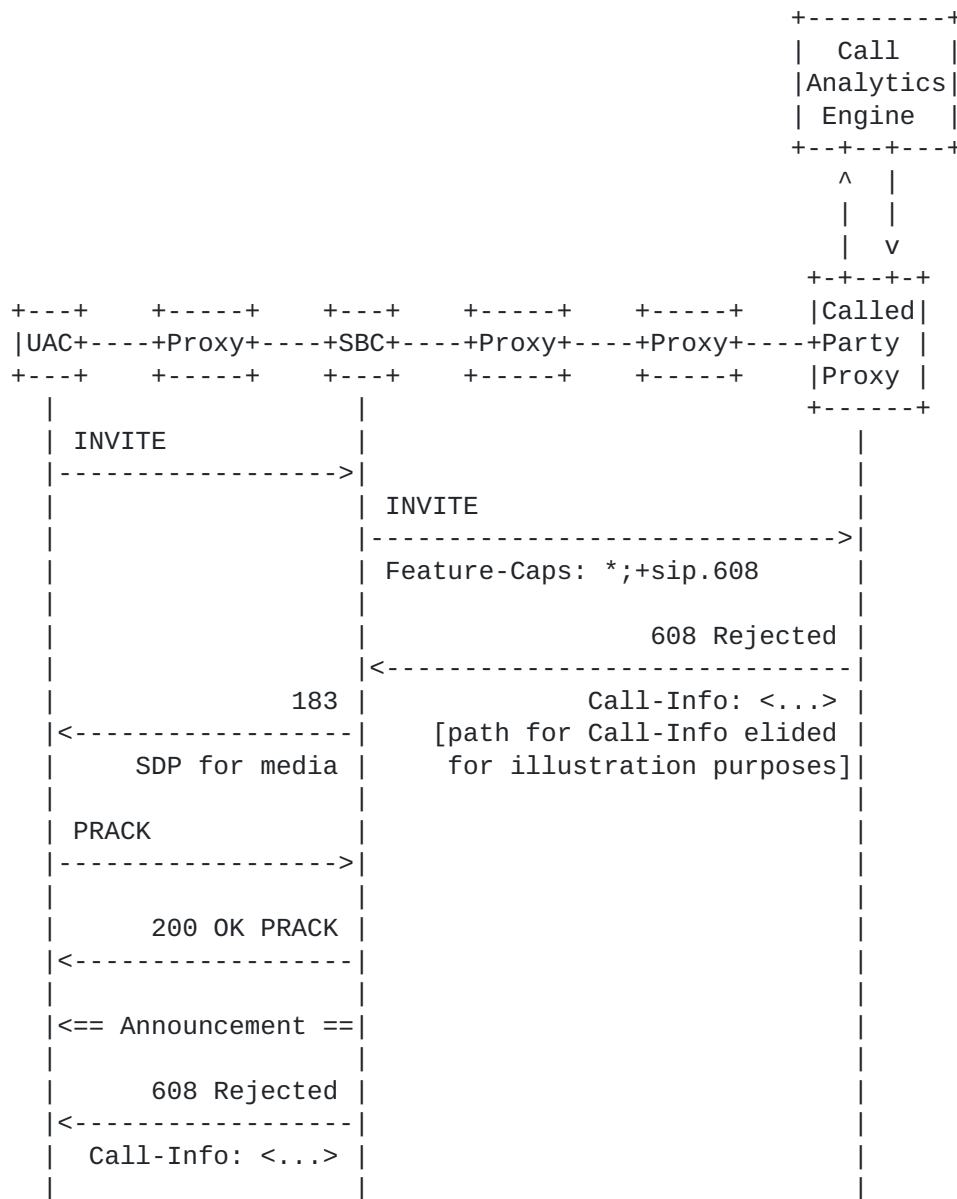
Call Analytics Engine

Called Party Proxy

UAC Proxy SBC Proxy Proxy

INVITE

INVITE

Feature-Caps: *;+sip.608

608 Rejected

183

Call-Info: <...>

[path for Call-Info elided for illustration purposes]

SDP for media

PRACK

200 OK PRACK

<== Announcement ==

608 Rejected

Call-Info: <...>